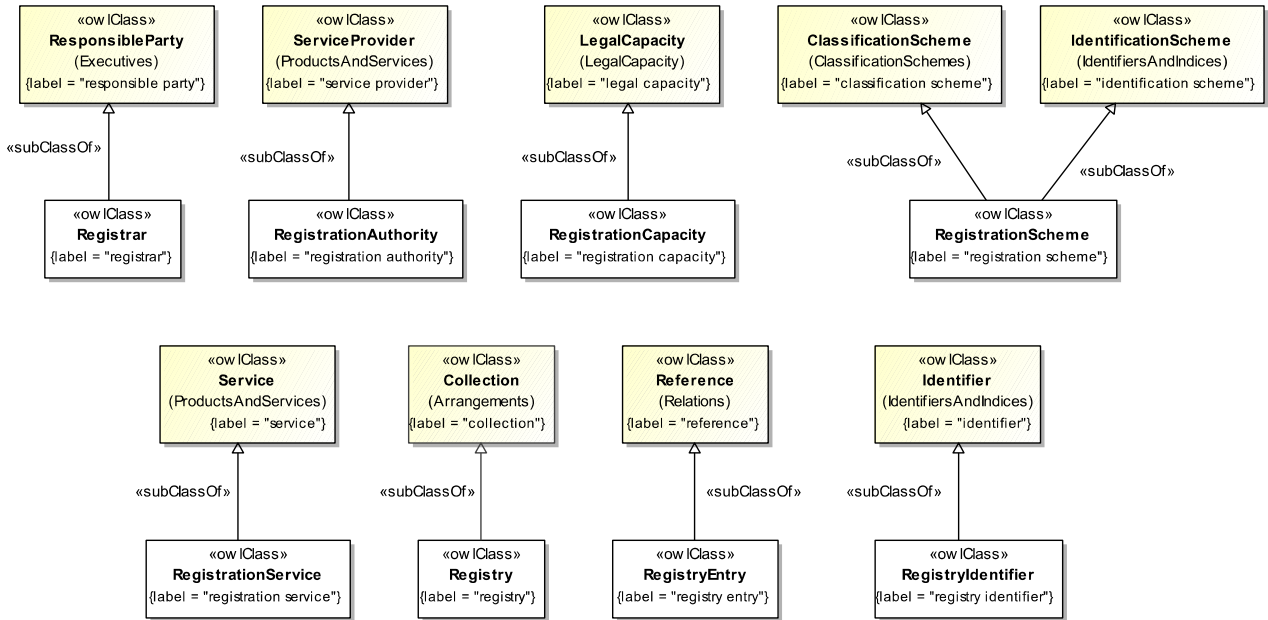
«owlClass»
**ResponsibleParty**
(Executives)
{label = "responsible party"}

«subClassOf»

«owlClass»
**Registrar**
{label = "registrar"}

«owlClass»
**ServiceProvider**
(ProductsAndServices)
{label = "service provider"}

«subClassOf»

«owlClass»
**RegistrationAuthority**
{label = "registration authority"}

«owlClass»
**LegalCapacity**
(LegalCapacity)
{label = "legal capacity"}

«subClassOf»

«owlClass»
**RegistrationCapacity**
{label = "registration capacity"}

«owlClass»
**ClassificationScheme**
(ClassificationSchemes)
{label = "classification scheme"}

«owlClass»
**IdentificationScheme**
(IdentifiersAndIndices)
{label = "identification scheme"}

«subClassOf»

«subClassOf»

«owlClass»
**RegistrationScheme**
{label = "registration scheme"}

«owlClass»
**Service**
(ProductsAndServices)
{label = "service"}

«subClassOf»

«owlClass»
**RegistrationService**
{label = "registration service"}

«owlClass»
**Collection**
(Arrangements)
{label = "collection"}

«subClassOf»

«owlClass»
**Registry**
{label = "registry"}

«owlClass»
**Reference**
(Relations)
{label = "reference"}

«subClassOf»

«owlClass»
**RegistryEntry**
{label = "registry entry"}

«owlClass»
**Identifier**
(IdentifiersAndIndices)
{label = "identifier"}

«subClassOf»

«owlClass»
**RegistryIdentifier**
{label = "registry identifier"}